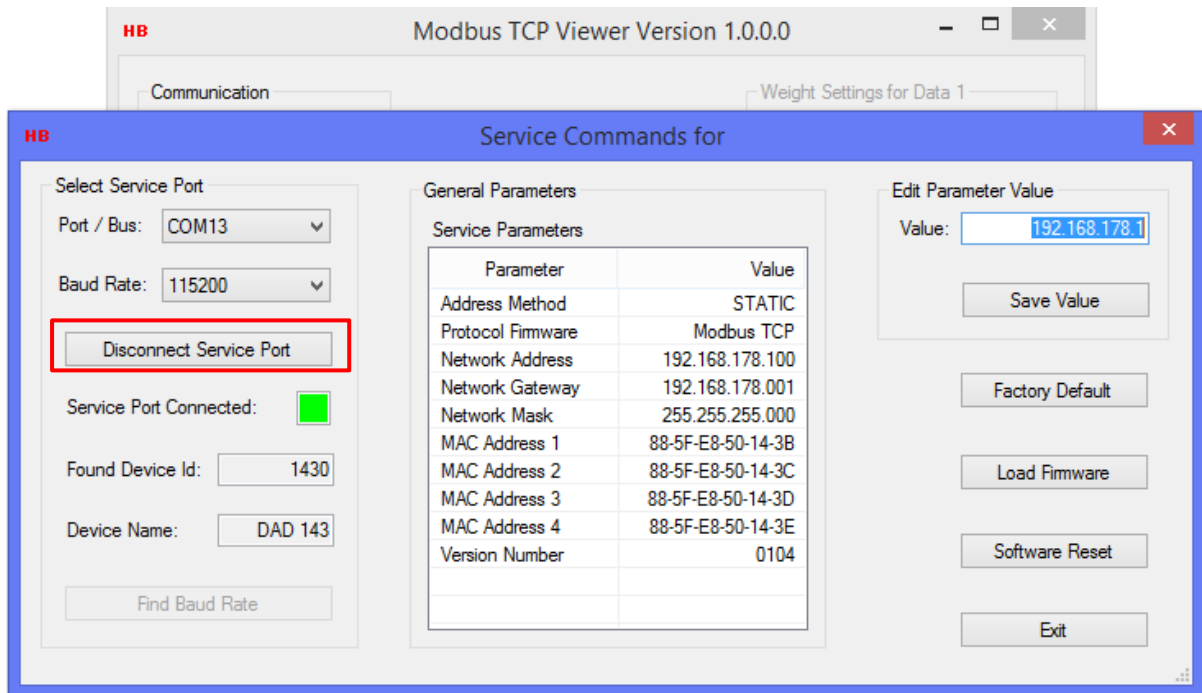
HB Modbus TCP Viewer Version 1.0.0.0

Communication

Weight Settings for Data 1

HB Service Commands for

Select Service Port

Port / Bus: COM13

Baud Rate: 115200

Disconnect Service Port

Service Port Connected:

Found Device Id: 1430

Device Name: DAD 143

Find Baud Rate

General Parameters

Service Parameters

| Parameter | Value |
|---|---|
| Address Method | STATIC |
| Protocol Firmware | Modbus TCP |
| Network Address | 192.168.178.100 |
| Network Gateway | 192.168.178.001 |
| Network Mask | 255.255.255.000 |
| MAC Address 1 | 88-5F-E8-50-14-3B |
| MAC Address 2 | 88-5F-E8-50-14-3C |
| MAC Address 3 | 88-5F-E8-50-14-3D |
| MAC Address 4 | 88-5F-E8-50-14-3E |
| Version Number | 0104 |

Edit Parameter Value

Value: 192.168.178.1

Save Value

Factory Default

Load Firmware

Software Reset

Exit